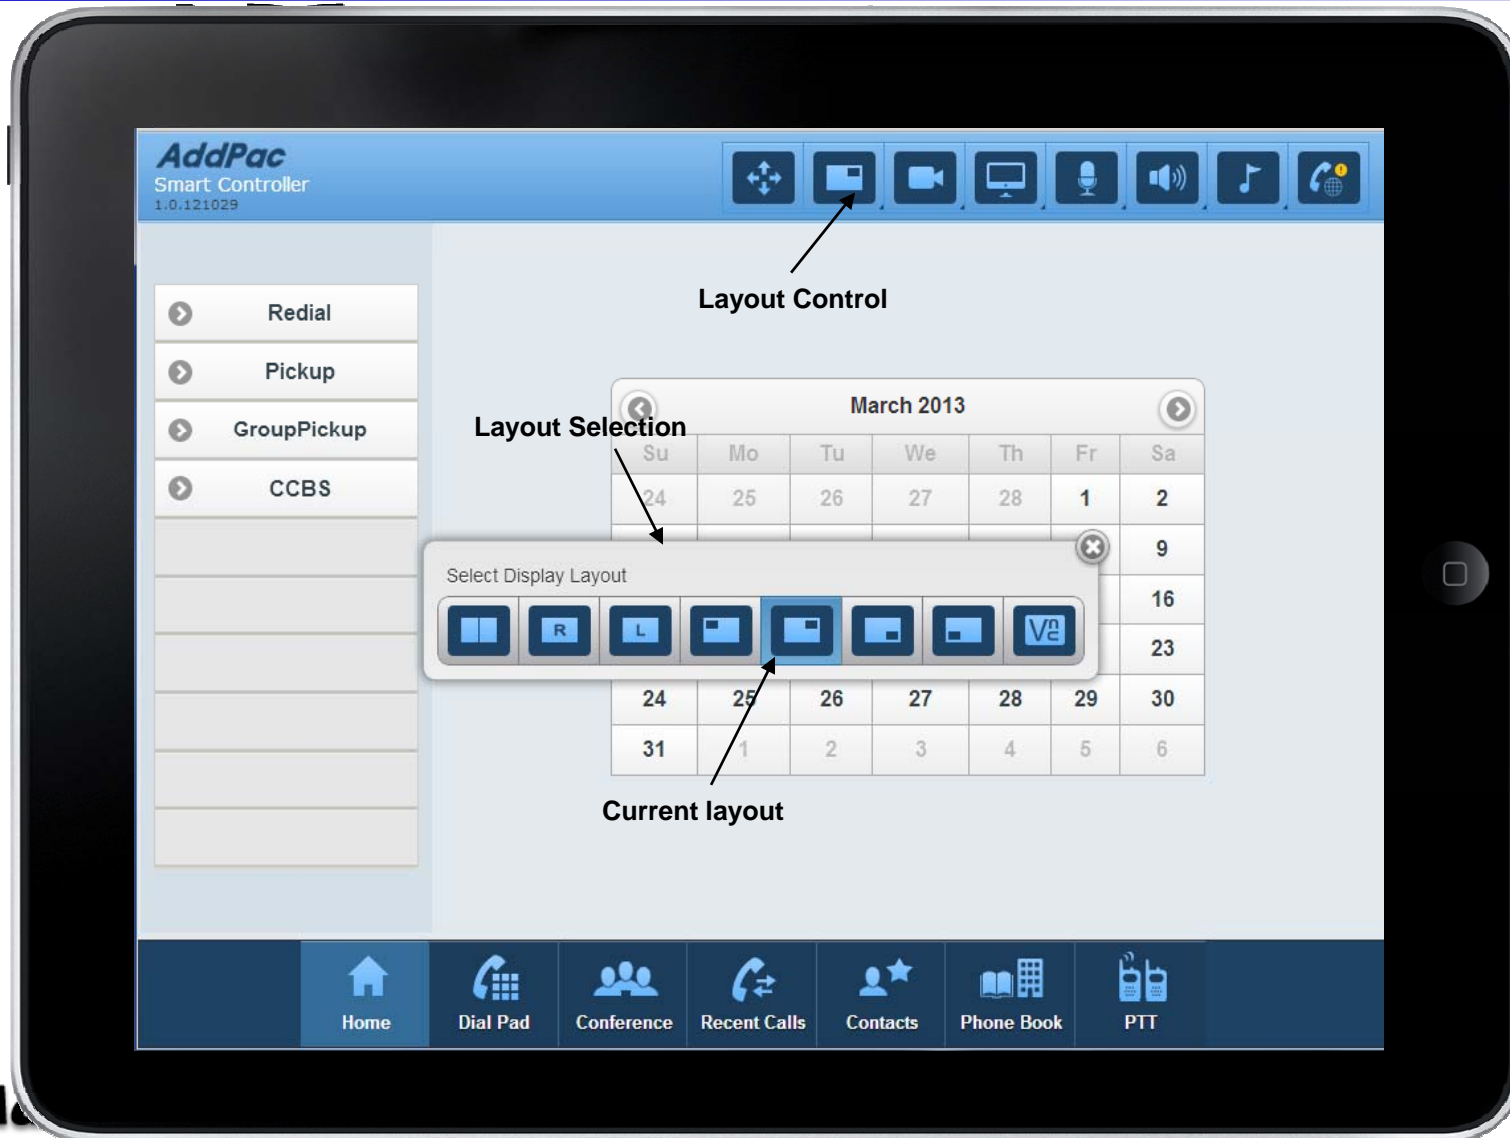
AddPac
Smart Controller
1.0.121029

Layout Control

Redial
Pickup
GroupPickup
CCBS

March 2013

Layout Selection

| Su | Mo | Tu | We | Th | Fr | Sa |
|---|---|---|---|---|---|---|
| 24 | 25 | 26 | 27 | 28 | 1 | 2 |
| | | | | | | 9 |
| | | | | | | 16 |
| | | | | | | 23 |
| 24 | 25 | 26 | 27 | 28 | 29 | 30 |
| 31 | 1 | 2 | 3 | 4 | 5 | 6 |

Select Display Layout

R L

Current layout

Home
Dial Pad
Conference
Recent Calls
Contacts
Phone Book
PTT